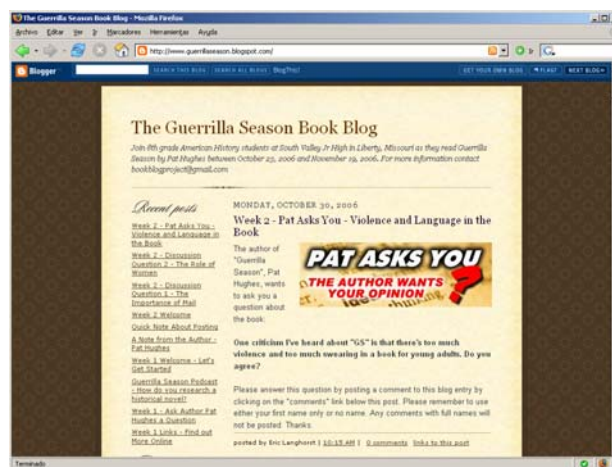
The Guerrilla Season Book Blog - Mozilla Firefox

Archivo Editar Ver Ir Marcadores Herramientas Ayuda

http://www.guerrillaseason.blogspot.com/

Blogger SEARCH THIS BLOG SEARCH ALL BLOGS BlogThis! GET YOUR OWN BLOG FLAG? NEXT BLOG»

The Guerrilla Season Book Blog

Join 8th grade American History students at South Valley Jr High in Liberty, Missouri as they read Guerrilla Season by Pat Hughes between October 23, 2006 and November 19, 2006. For more information contact bookblogproject@gmail.com

Recent posts

Week 2 - Pat Asks You - Violence and Language in the Book

Week 2 - Discussion Question 2 - The Role of Women

Week 2 - Discussion Question 1 - The Importance of Mail

Week 2 Welcome

Quick Note About Posting

A Note from the Author - Pat Hughes

Week 1 Welcome - Let's Get Started

Guerrilla Season Podcast - How do you research a historical novel?

Week 1 - Ask Author Pat Hughes a Question

Week 1 Links - Find out More Online

MONDAY, OCTOBER 30, 2006

Week 2 - Pat Asks You - Violence and Language in the Book

The author of "Guerrilla Season", Pat Hughes, wants to ask you a question about the book:

PAT ASKS YOU
THE AUTHOR WANTS YOUR OPINION

One criticism I've heard about "GS" is that there's too much violence and too much swearing in a book for young adults. Do you agree?

Please answer this question by posting a comment to this blog entry by clicking on the "comments" link below this post. Please remember to use either your first name only or no name. Any comments with full names will not be posted. Thanks.

posted by Eric Langhorst | 10:15 AM | 0 comments links to this post

Terminado